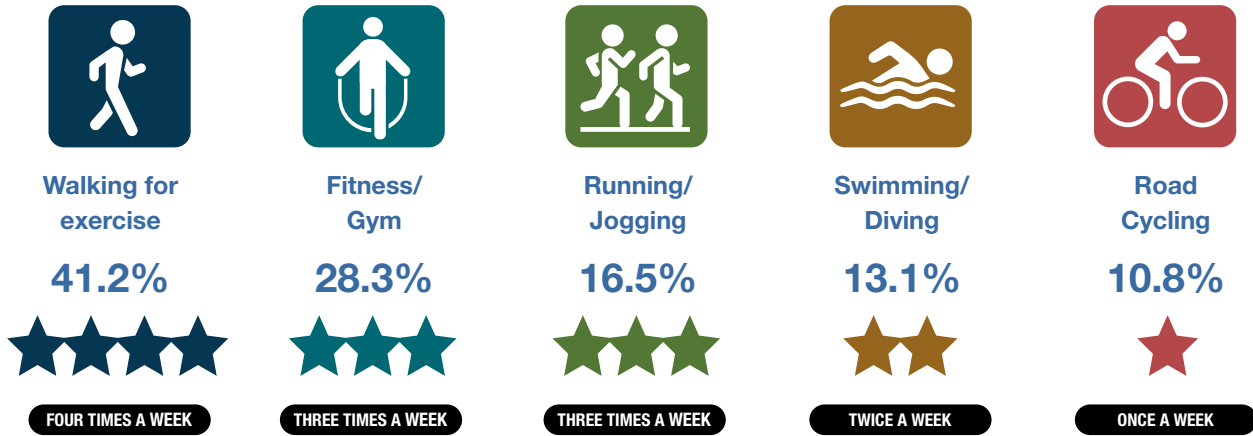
Walking for exercise

41.2%

FOUR TIMES A WEEK

Fitness/ Gym

28.3%

THREE TIMES A WEEK

Running/ Jogging

16.5%

THREE TIMES A WEEK

Swimming/ Diving

13.1%

TWICE A WEEK

Road Cycling

10.8%

ONCE A WEEK